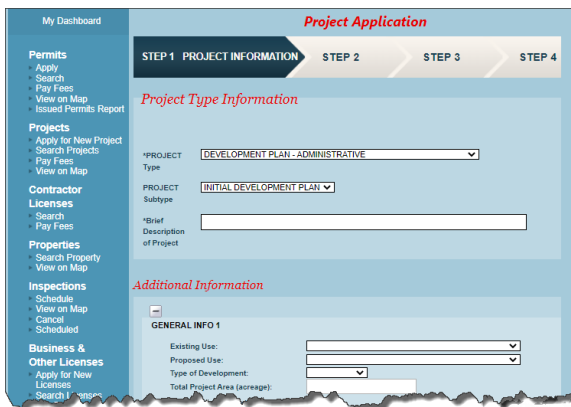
My Dashboard

Permits
Apply
Search
Pay Fees
View on Map
Issued Permits Report

Projects
Apply for New Project
Search Projects
Pay Fees
View on Map

Contractor Licenses
Search
Pay Fees

Properties
Search Property
View on Map

Inspections
Schedule
View on Map
Cancel
Scheduled

Business & Other Licenses
Apply for New Licenses
Search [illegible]

Project Application

STEP 1 PROJECT INFORMATION
STEP 2
STEP 3
STEP 4

Project Type Information

*PROJECT Type
DEVELOPMENT PLAN - ADMINISTRATIVE

PROJECT Subtype
INITIAL DEVELOPMENT PLAN

*Brief Description of Project

Additional Information

GENERAL INFO 1

Existing Use:
Proposed Use:
Type of Development:
Total Project Area (acreage):